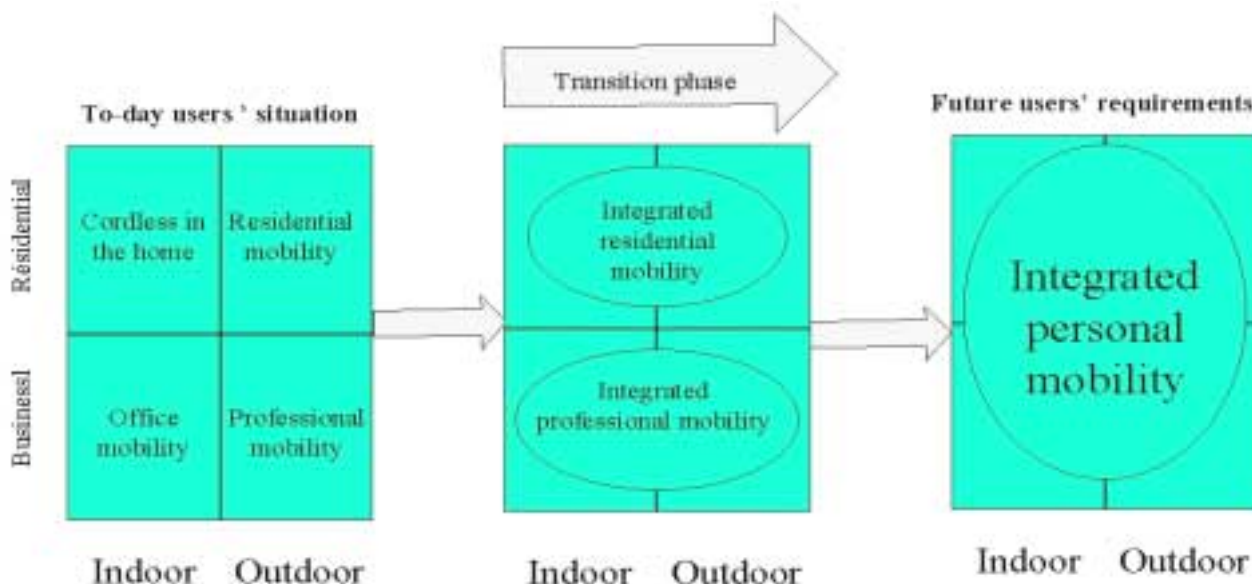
Transition phase

To-day users ' situation

Future users' requirements

Residential

Business

Cordless in the home

Residential mobility

Office mobility

Professional mobility

Indoor Outdoor

Integrated residential mobility

Integrated professional mobility

Indoor Outdoor

Integrated personal mobility

Indoor Outdoor